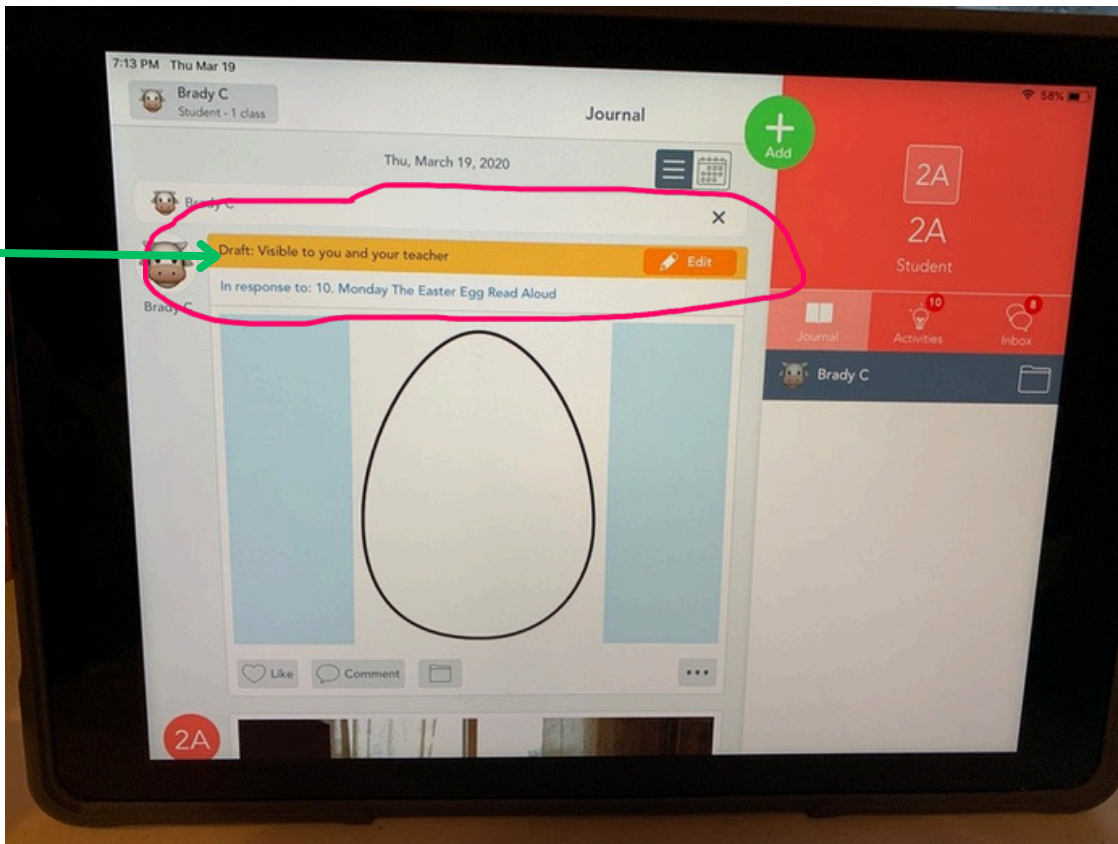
7:13 PM Thu Mar 19

58%

Brady C
Student - 1 class

Journal

Add

Thu, March 19, 2020

Brady C

Brady C

Draft: Visible to you and your teacher

Edit

In response to: 10. Monday The Easter Egg Read Aloud

Like

Comment

2A

2A

2A

Student

Journal

10
Activities

8
Inbox

Brady C